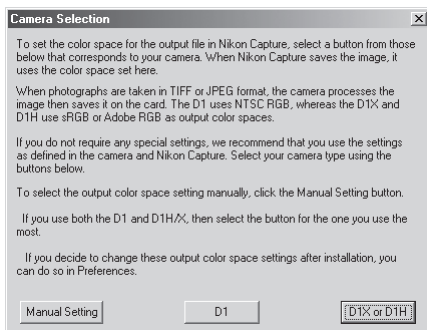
Camera Selection

To set the color space for the output file in Nikon Capture, select a button from those below that corresponds to your camera. When Nikon Capture saves the image, it uses the color space set here.

When photographs are taken in TIFF or JPEG format, the camera processes the image then saves it on the card. The D1 uses NTSC RGB, whereas the D1X and D1H use sRGB or Adobe RGB as output color spaces.

If you do not require any special settings, we recommend that you use the settings as defined in the camera and Nikon Capture. Select your camera type using the buttons below.

To select the output color space setting manually, click the Manual Setting button.

If you use both the D1 and D1H/X, then select the button for the one you use the most.

If you decide to change these output color space settings after installation, you can do so in Preferences.

Manual Setting

D1

D1X or D1H